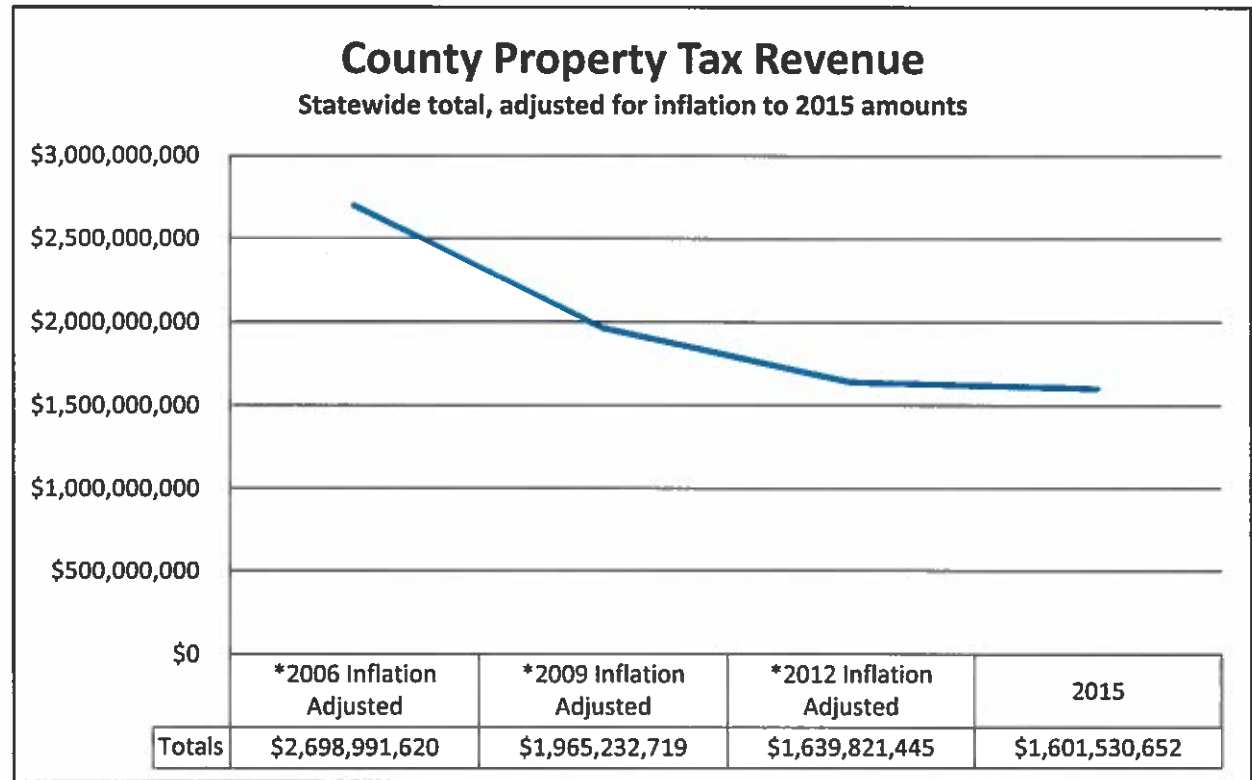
County Property Tax Revenue

Statewide total, adjusted for inflation to 2015 amounts

$3,000,000,000
$2,500,000,000
$2,000,000,000
$1,500,000,000
$1,000,000,000
$500,000,000
$0

| | *2006 Inflation Adjusted | *2009 Inflation Adjusted | *2012 Inflation Adjusted | 2015 |
|---|---|---|---|---|
| Totals | $2,698,991,620 | $1,965,232,719 | $1,639,821,445 | $1,601,530,652 |